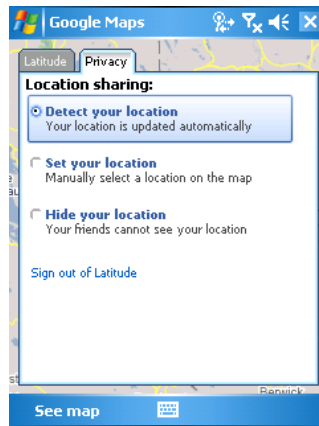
Google Maps

Latitude Privacy

Location sharing:

Detect your location
Your location is updated automatically

Set your location
Manually select a location on the map

Hide your location
Your friends cannot see your location

Sign out of Latitude

Berwick

See map